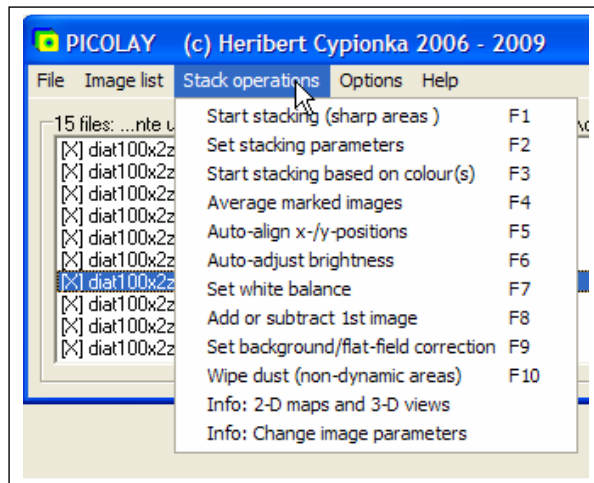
PICOLAY (c) Heribert Cypionka 2006 - 2009

File Image list Stack operations Options Help

15 files: ...nte u

[X] diat100x2z
[X] diat100x2z
[X] diat100x2z
[X] diat100x2z
[X] diat100x2z
[X] diat100x2z
[X] diat100x2z
[X] diat100x2z
[X] diat100x2z
[X] diat100x2z

Start stacking (sharp areas ) F1
Set stacking parameters F2
Start stacking based on colour(s) F3
Average marked images F4
Auto-align x-/y-positions F5
Auto-adjust brightness F6
Set white balance F7
Add or subtract 1st image F8
Set background/flat-field correction F9
Wipe dust (non-dynamic areas) F10
Info: 2-D maps and 3-D views
Info: Change image parameters